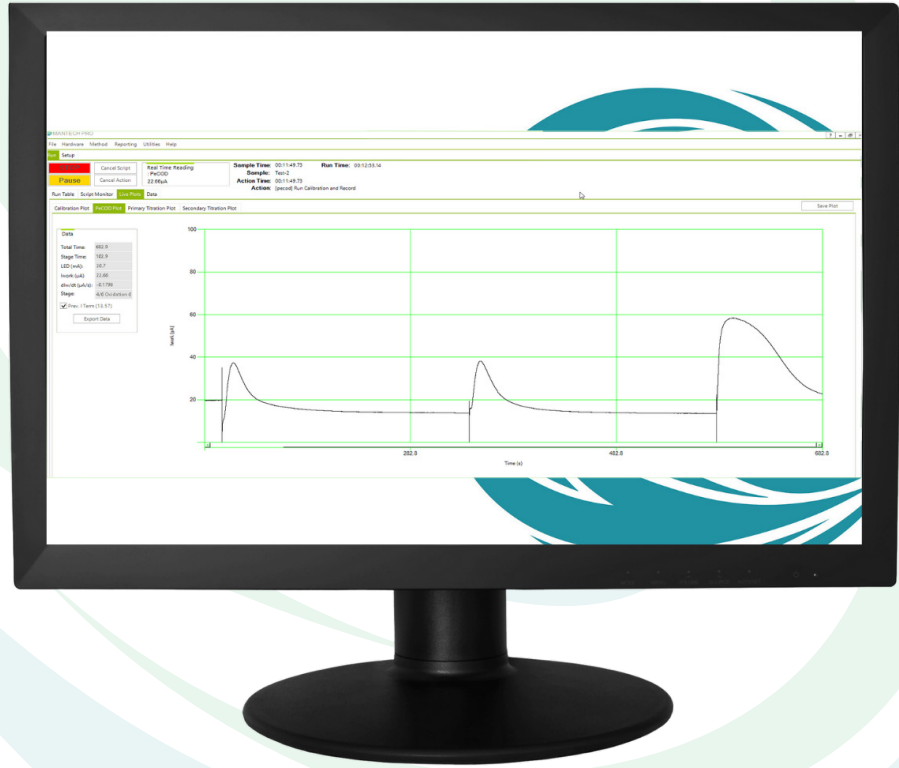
MANTECH PRO

File Hardware Method Reporting Utilities Help

Run Setup

Pause

Cancel Script

Cancel Action

Real Time Reading
PeCOD
22.66µA

Sample Time: 00:11:49.73
Run Time: 00:12:53.14
Sample: Test-2
Action Time: 00:11:49.73
Action: [pecod] Run Calibration and Record

Run Table Script Monitor Live Plots Data

Calibration Plot PeCOD Plot Primary Titration Plot Secondary Titration Plot

Save Plot

Data

Total Time: 682.9
Stage Time: 182.9
LED (mA): 28.7
Inoxid (µA): 22.66
dInox/dt (µA/s): -0.1796
Stage: 4/8 Oxidation II

Prev. I Term (12.57)

Export Data

100
80
60
40
20

Inoxid (µA)

282.0
482.0
682.0

Time (s)